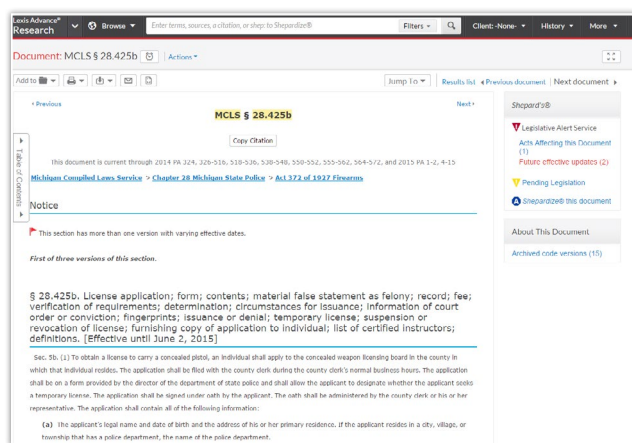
Lexis Advance® Research | Browse ▾ | Enter terms, sources, a citation, or shep: to Shepardize® | Filters ▾ | Client: -None- ▾ | History ▾ | More ▾

Document: MCLS § 28.425b | Actions ▾

Add to | Jump To ▾ | Results list | ◂ Previous document | Next document ▸

‹ Previous

MCLS § 28.425b

Next ›

Copy Citation

Table of Contents

This document is current through 2014 PA 324, 326-516, 518-536, 538-548, 550-552, 555-562, 564-572, and 2015 PA 1-2, 4-15

Michigan Compiled Laws Service > Chapter 28 Michigan State Police > Act 372 of 1927 Firearms

Notice

This section has more than one version with varying effective dates.

First of three versions of this section.

§ 28.425b. License application; form; contents; material false statement as felony; record; fee; verification of requirements; determination; circumstances for issuance; information of court order or conviction; fingerprints; issuance or denial; temporary license; suspension or revocation of license; furnishing copy of application to individual; list of certified instructors; definitions. [Effective until June 2, 2015]

Sec. 5b. (1) To obtain a license to carry a concealed pistol, an individual shall apply to the concealed weapon licensing board in the county in which that individual resides. The application shall be filed with the county clerk during the county clerk's normal business hours. The application shall be on a form provided by the director of the department of state police and shall allow the applicant to designate whether the applicant seeks a temporary license. The application shall be signed under oath by the applicant. The oath shall be administered by the county clerk or his or her representative. The application shall contain all of the following information:

(a) The applicant's legal name and date of birth and the address of his or her primary residence. If the applicant resides in a city, village, or township that has a police department, the name of the police department.

Shepard's®

Legislative Alert Service

Acts Affecting this Document (1)

Future effective updates (2)

Pending Legislation

Shepardize® this document

About This Document

Archived code versions (15)